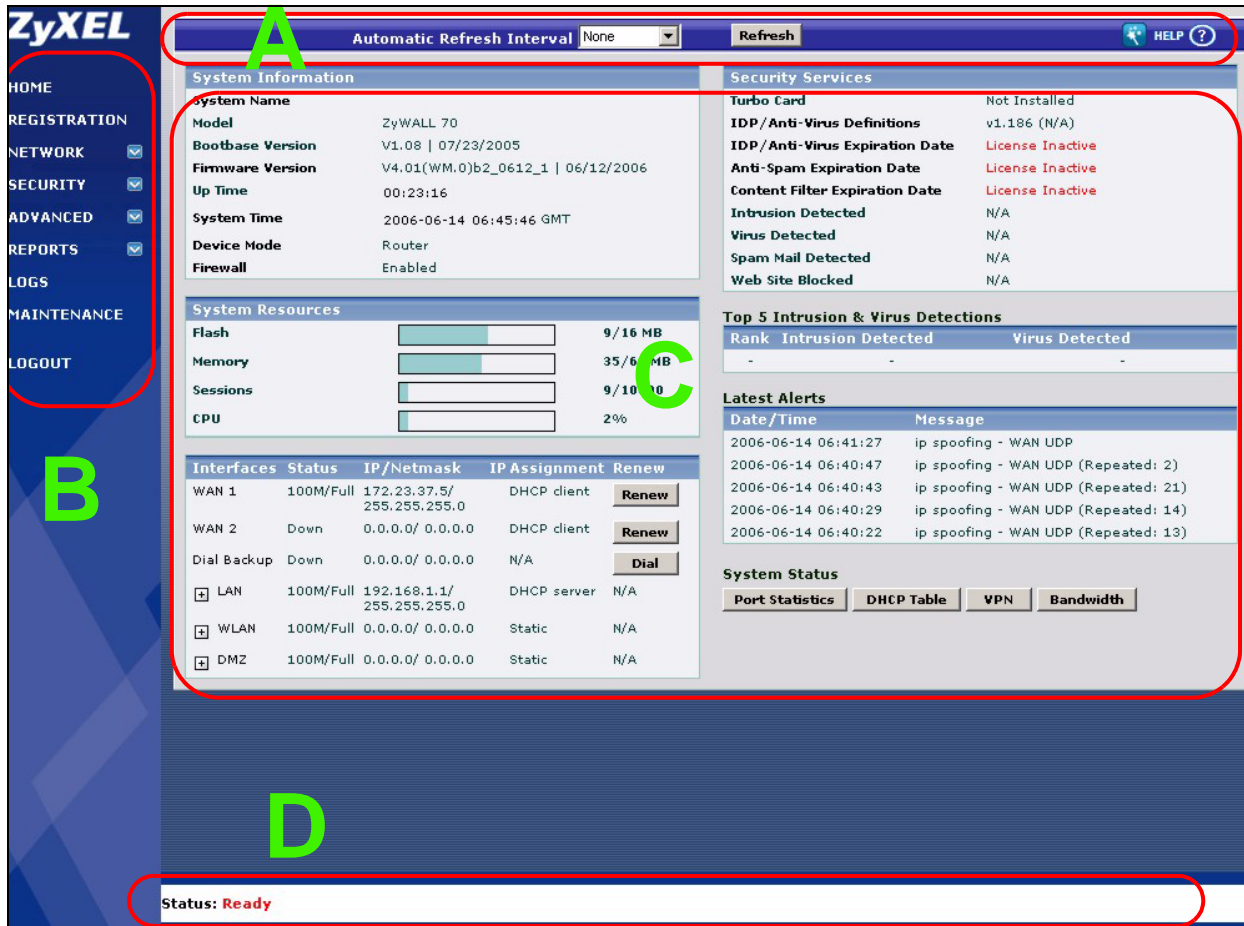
ZyXEL

A

Automatic Refresh Interval None

Refresh

HELP ?

HOME
REGISTRATION
NETWORK
SECURITY
ADVANCED
REPORTS
LOGS
MAINTENANCE
LOGOUT

B

System Information

| | |
|---|---|
| System Name | |
| Model | ZyWALL 70 |
| Bootbase Version | V1.08 \| 07/23/2005 |
| Firmware Version | V4.01(WM.0)b2_0612_1 \| 06/12/2006 |
| Up Time | 00:23:16 |
| System Time | 2006-06-14 06:45:46 GMT |
| Device Mode | Router |
| Firewall | Enabled |

System Resources

| | |
|---|---|
| Flash | 9/16 MB |
| Memory | 35/6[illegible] MB |
| Sessions | 9/10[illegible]0 |
| CPU | 2% |

C

| Interfaces | Status | IP/Netmask | IP Assignment | Renew |
|---|---|---|---|---|
| WAN 1 | 100M/Full | 172.23.37.5/ 255.255.255.0 | DHCP client | Renew |
| WAN 2 | Down | 0.0.0.0/ 0.0.0.0 | DHCP client | Renew |
| Dial Backup | Down | 0.0.0.0/ 0.0.0.0 | N/A | Dial |
| + LAN | 100M/Full | 192.168.1.1/ 255.255.255.0 | DHCP server | N/A |
| + WLAN | 100M/Full | 0.0.0.0/ 0.0.0.0 | Static | N/A |
| + DMZ | 100M/Full | 0.0.0.0/ 0.0.0.0 | Static | N/A |

Security Services

| | |
|---|---|
| Turbo Card | Not Installed |
| IDP/Anti-Virus Definitions | v1.186 (N/A) |
| IDP/Anti-Virus Expiration Date | License Inactive |
| Anti-Spam Expiration Date | License Inactive |
| Content Filter Expiration Date | License Inactive |
| Intrusion Detected | N/A |
| Virus Detected | N/A |
| Spam Mail Detected | N/A |
| Web Site Blocked | N/A |

Top 5 Intrusion & Virus Detections

| Rank | Intrusion Detected | Virus Detected |
|---|---|---|
| - | - | - |

Latest Alerts

| Date/Time | Message |
|---|---|
| 2006-06-14 06:41:27 | ip spoofing - WAN UDP |
| 2006-06-14 06:40:47 | ip spoofing - WAN UDP (Repeated: 2) |
| 2006-06-14 06:40:43 | ip spoofing - WAN UDP (Repeated: 21) |
| 2006-06-14 06:40:29 | ip spoofing - WAN UDP (Repeated: 14) |
| 2006-06-14 06:40:22 | ip spoofing - WAN UDP (Repeated: 13) |

System Status

Port Statistics DHCP Table VPN Bandwidth

D

Status: Ready